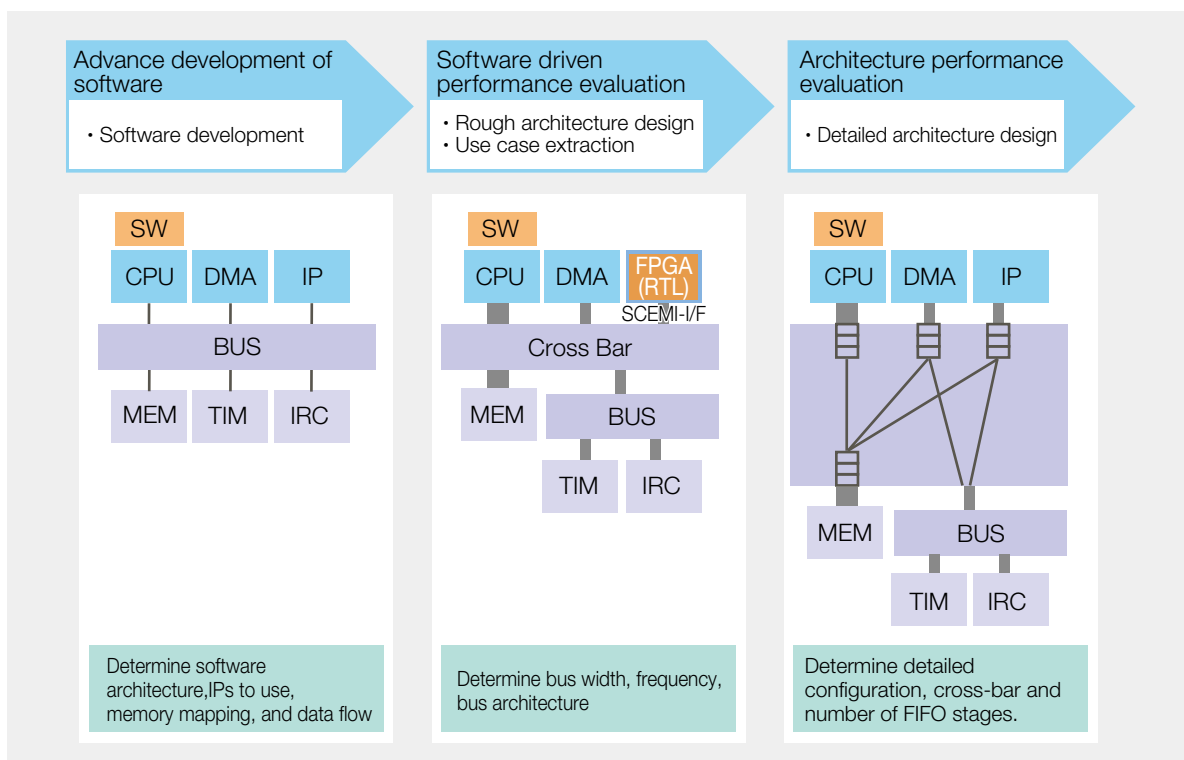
Advance development of software

・Software development

SW
CPU
DMA
IP
BUS
MEM
TIM
IRC

Determine software architecture,IPs to use, memory mapping, and data flow

Software driven performance evaluation

・Rough architecture design
・Use case extraction

SW
CPU
DMA
FPGA (RTL)
SCEMI-I/F
Cross Bar
MEM
BUS
TIM
IRC

Determine bus width, frequency, bus architecture

Architecture performance evaluation

・Detailed architecture design

SW
CPU
DMA
IP
MEM
BUS
TIM
IRC

Determine detailed configuration, cross-bar and number of FIFO stages.